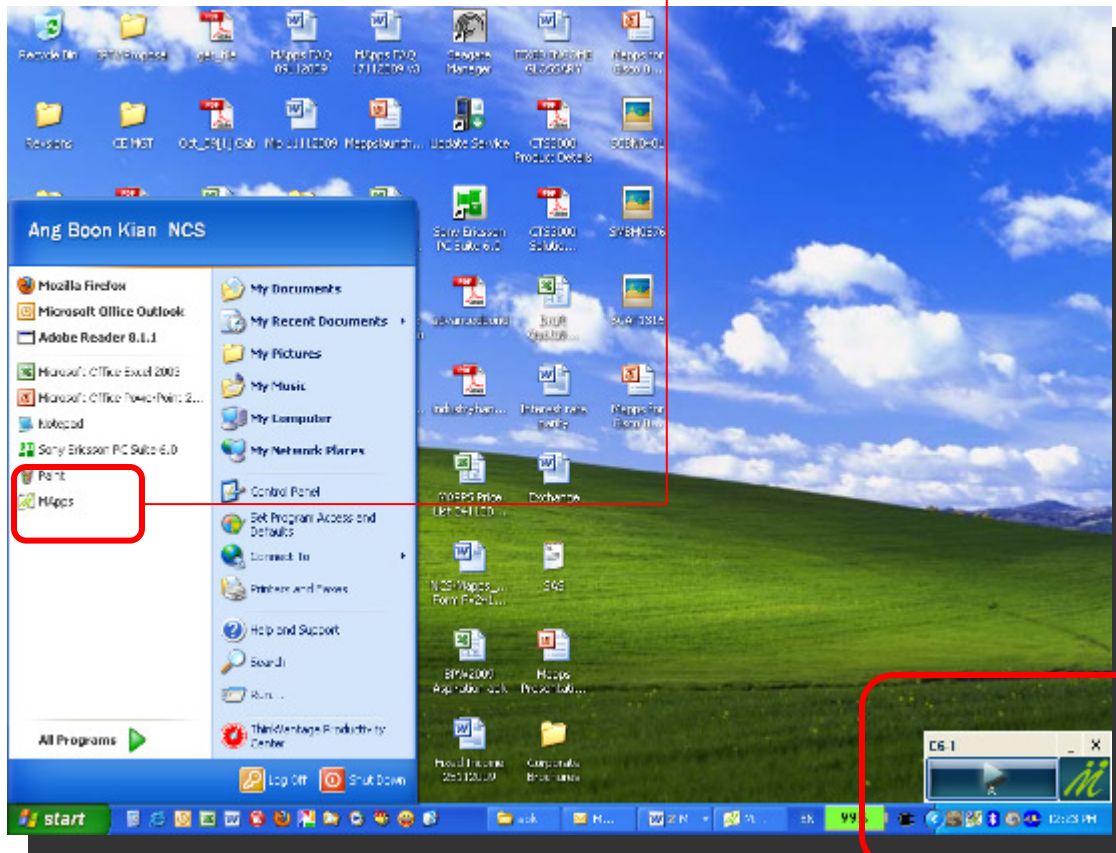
Recycle Bin
get_file
MApps FAQ 05_12009
MApps FAQ 17112009 v3
Seagate Manager
MApps for Cisco 0...
Revisions
CE MGT
Oct_09[1] Gab
Me 11112009
Mappslaunch...
Update Service
CTS2000 Product Details
Sony Ericsson PC Suite 6.0
CTS2000 Solutio...
industryban...
Interest rate parity
MApps for Cisco 0...
Exchange
NCS Mapps_ Form F&2-1...
SMS
BPM2009 Aspiration Ack
Mapps Presentatio...
Fiscal Income 25102009
Corporate Brochures

Ang Boon Kian NCS
Mozilla Firefox
Microsoft Office Outlook
Adobe Reader 8.1.1
Microsoft Office Excel 2003
Microsoft Office PowerPoint 2...
Notepad
Sony Ericsson PC Suite 6.0
Paint
MApps
All Programs
My Documents
My Recent Documents
My Pictures
My Music
My Computer
My Network Places
Control Panel
Set Program Access and Defaults
Connect To
Printers and Faxes
Help and Support
Search
Run...
ThinkVantage Productivity Center
Log Off
Shut Down

C6-1
start
EN
99
12:23 PM